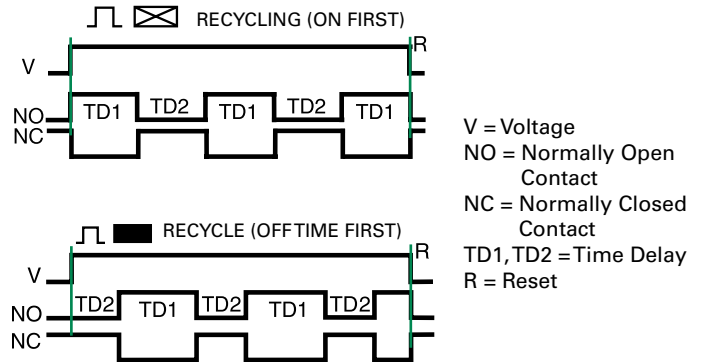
RECYCLING (ON FIRST)

V

R

NO
NC

TD1 TD2 TD1 TD2 TD1

V = Voltage
NO = Normally Open Contact
NC = Normally Closed Contact
TD1, TD2 = Time Delay
R = Reset

RECYCLE (OFFTIME FIRST)

V

R

NO
NC

TD2 TD1 TD2 TD1 TD2